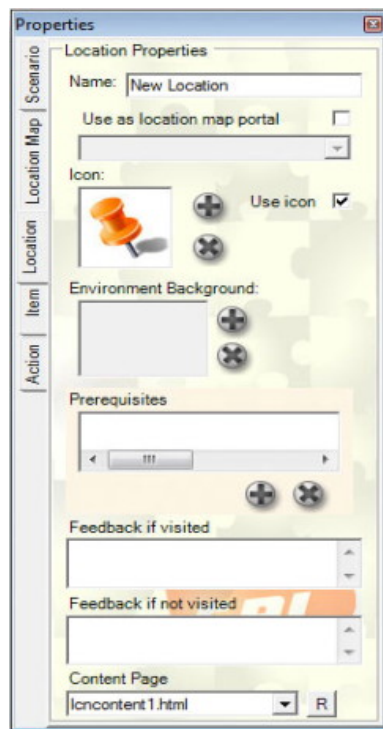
Properties

Scenario
Location Map
Location
Item
Action

Location Properties

Name: New Location

Use as location map portal

Icon:

Use icon

Environment Background:

Prerequisites

Feedback if visited

Feedback if not visited

Content Page

lcncontent1.html

R